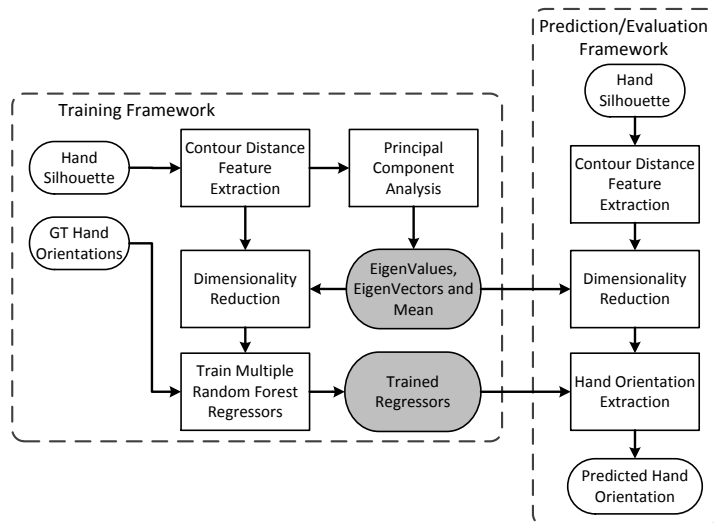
Training Framework

Hand Silhouette

Contour Distance Feature Extraction

Principal Component Analysis

GT Hand Orientations

Dimensionality Reduction

EigenValues, EigenVectors and Mean

Train Multiple Random Forest Regressors

Trained Regressors

Prediction/Evaluation Framework

Hand Silhouette

Contour Distance Feature Extraction

Dimensionality Reduction

Hand Orientation Extraction

Predicted Hand Orientation